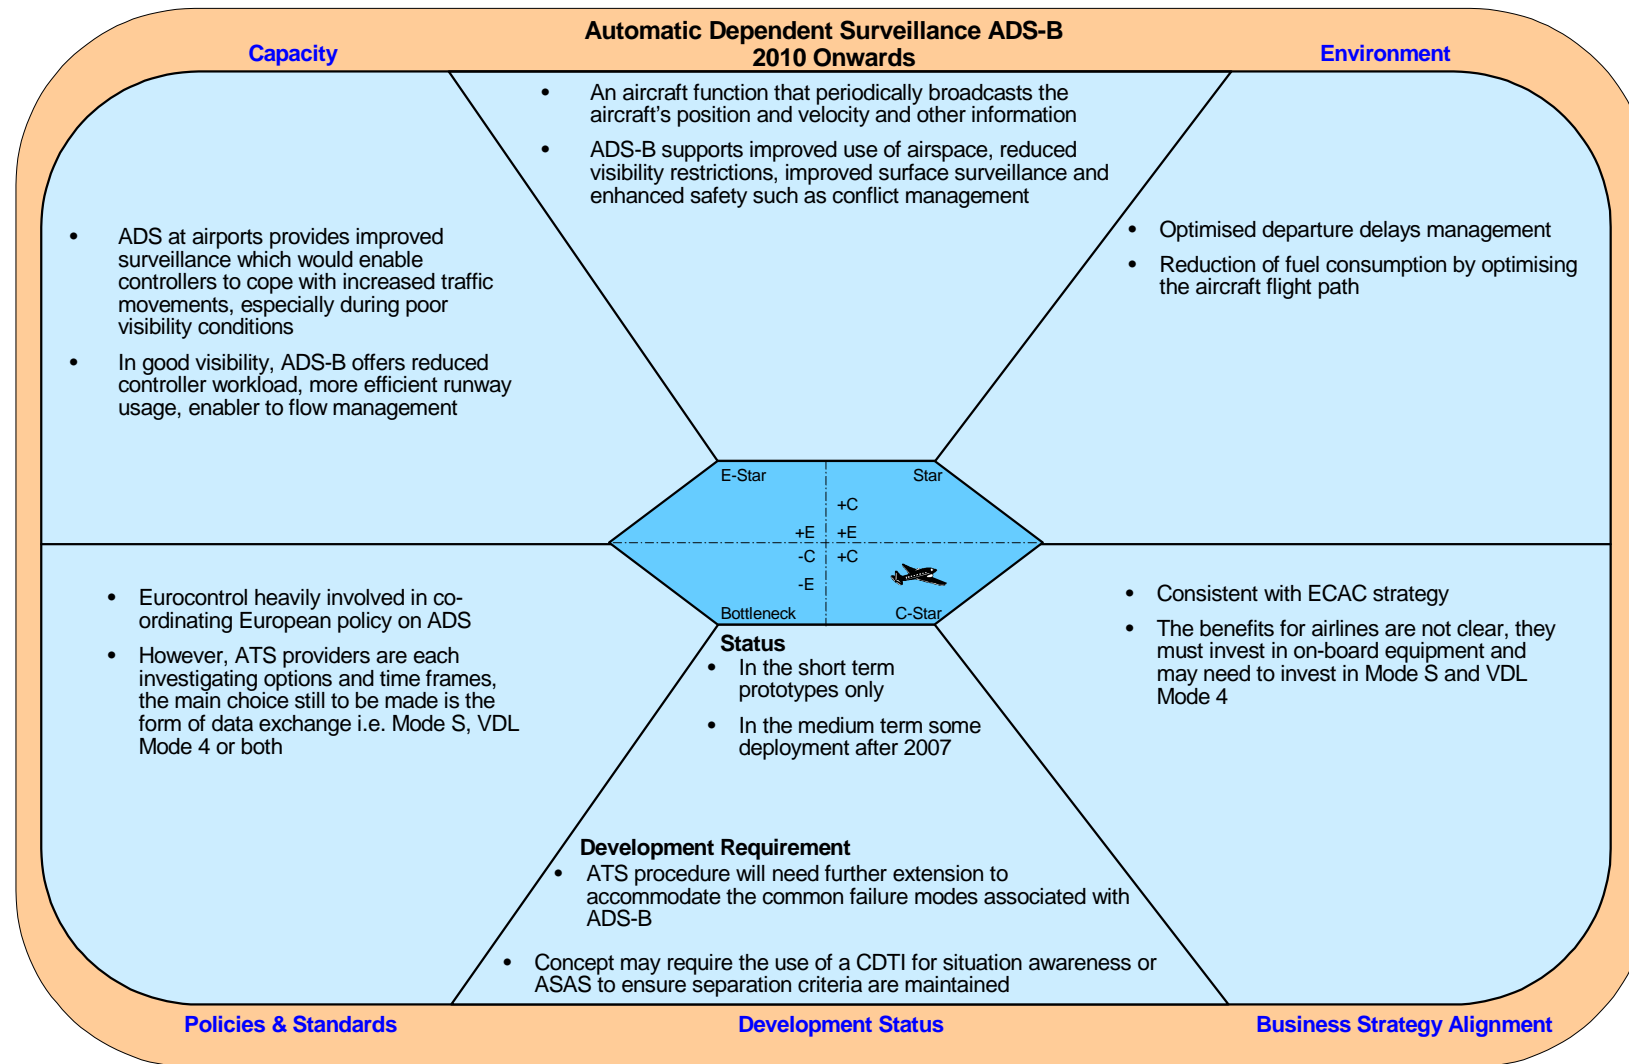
Capacity

Automatic Dependent Surveillance ADS-B
2010 Onwards

Environment

- An aircraft function that periodically broadcasts the aircraft's position and velocity and other information
- ADS-B supports improved use of airspace, reduced visibility restrictions, improved surface surveillance and enhanced safety such as conflict management

- ADS at airports provides improved surveillance which would enable controllers to cope with increased traffic movements, especially during poor visibility conditions
- In good visibility, ADS-B offers reduced controller workload, more efficient runway usage, enabler to flow management

- Optimised departure delays management
- Reduction of fuel consumption by optimising the aircraft flight path

E-Star
Star
+C
+E
+E
-C
+C
-E
Bottleneck
C-Star

- Eurocontrol heavily involved in co-ordinating European policy on ADS
- However, ATS providers are each investigating options and time frames, the main choice still to be made is the form of data exchange i.e. Mode S, VDL Mode 4 or both

Status
- In the short term prototypes only
- In the medium term some deployment after 2007

- Consistent with ECAC strategy
- The benefits for airlines are not clear, they must invest in on-board equipment and may need to invest in Mode S and VDL Mode 4

Development Requirement
- ATS procedure will need further extension to accommodate the common failure modes associated with ADS-B
- Concept may require the use of a CDTI for situation awareness or ASAS to ensure separation criteria are maintained

Policies & Standards
Development Status
Business Strategy Alignment